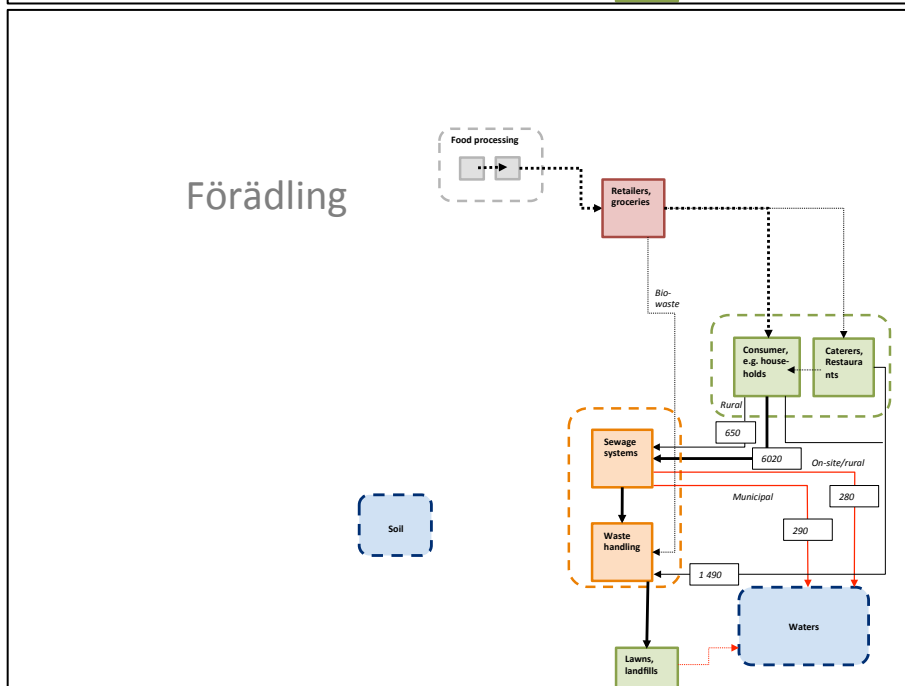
Förädling

Food processing

Retailers, groceries

Bio-waste

Consumer, e.g. house-holds

Caterers, Restaurants

Rural

650

6020

On-site/rural

Sewage systems

Municipal

280

290

Soil

Waste handling

1 490

Waters

Lawns, landfills